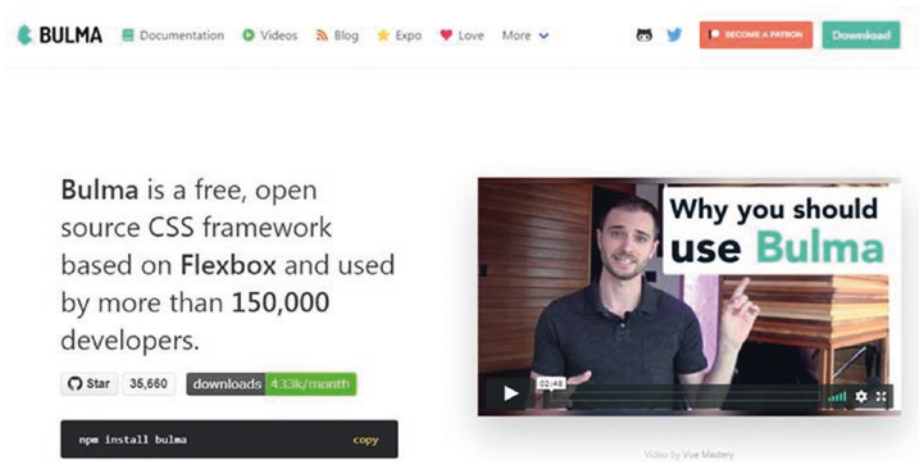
BULMA Documentation Videos Blog Expo Love More

BECOME A PATRON Download

Bulma is a free, open source CSS framework based on Flexbox and used by more than 150,000 developers.

Star 35,660 downloads 4.33k/month

npm install bulma copy

Why you should use Bulma

02:48

Video by Vue Mastery